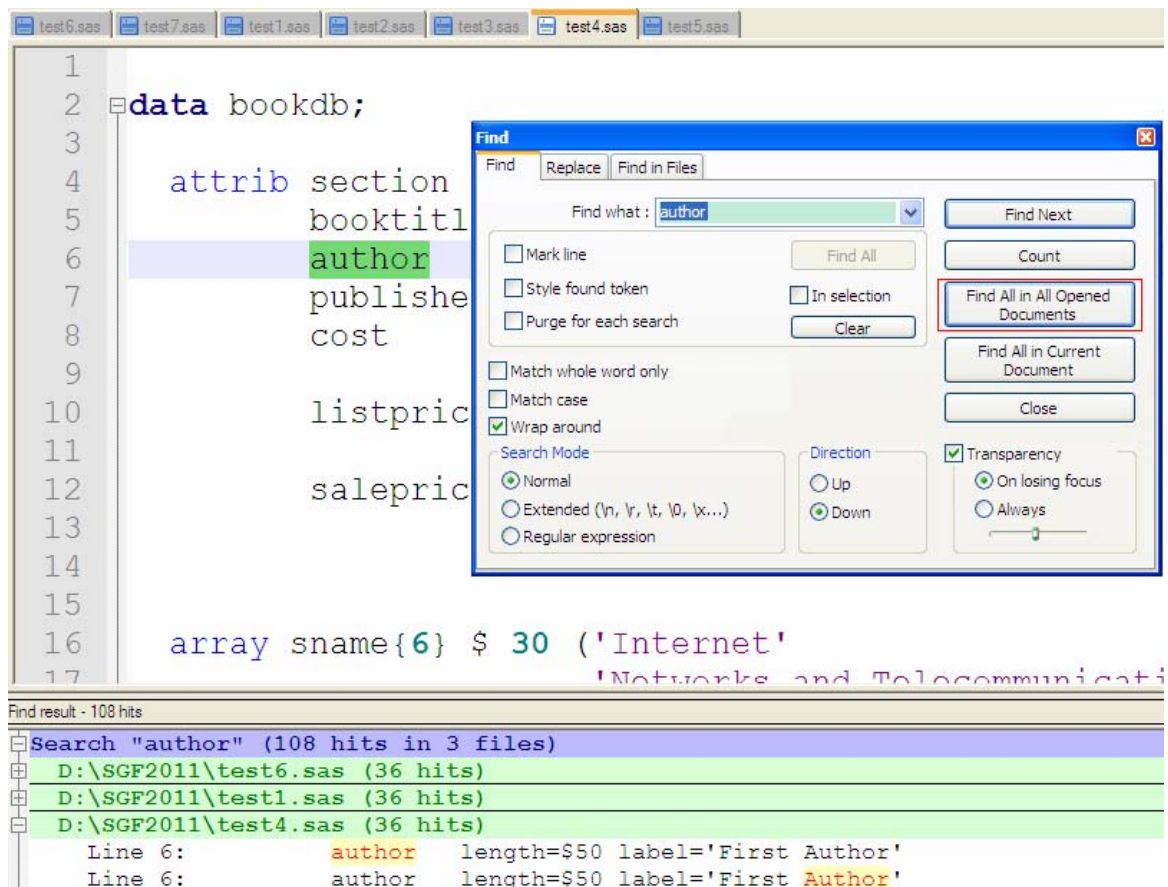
test6.sas | test7.sas | test1.sas | test2.sas | test3.sas | test4.sas | test5.sas

1
2 data bookdb;
3
4 attrib section
5 booktitl
6 author
7 publishe
8 cost
9
10 listpric
11
12 salepric
13
14
15
16 array sname{6} $ 30 ('Internet'
17 'Networks and Telecommunicati

Find

Find | Replace | Find in Files

Find what : author

Mark line

Style found token

Purge for each search

Find All

In selection

Clear

Match whole word only

Match case

Wrap around

Search Mode

Normal

Extended (\n, \r, \t, \0, \x...)

Regular expression

Direction

Up

Down

Find Next

Count

Find All in All Opened Documents

Find All in Current Document

Close

Transparency

On losing focus

Always

Find result - 108 hits

Search "author" (108 hits in 3 files)
D:\SGF2011\test6.sas (36 hits)
D:\SGF2011\test1.sas (36 hits)
D:\SGF2011\test4.sas (36 hits)
Line 6: author length=$50 label='First Author'
Line 6: author length=$50 label='First Author'